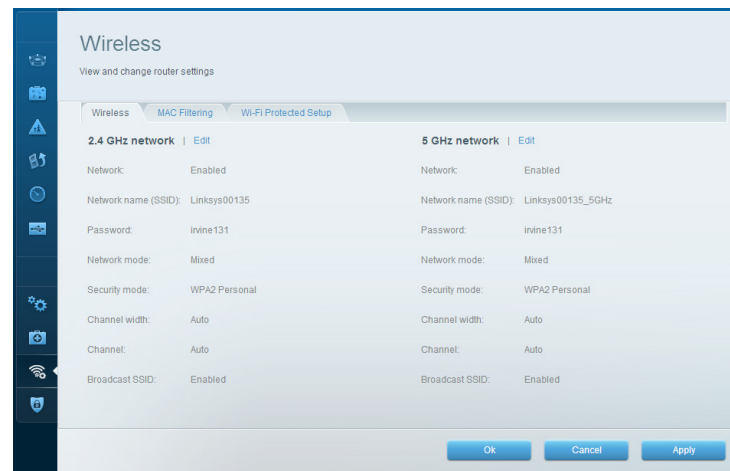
Wireless

View and change router settings

Wireless | MAC Filtering | Wi-Fi Protected Setup

2.4 GHz network | Edit

Network: Enabled

Network name (SSID): Linksys00135

Password: irvine131

Network mode: Mixed

Security mode: WPA2 Personal

Channel width: Auto

Channel: Auto

Broadcast SSID: Enabled

5 GHz network | Edit

Network: Enabled

Network name (SSID): Linksys00135_5GHz

Password: irvine131

Network mode: Mixed

Security mode: WPA2 Personal

Channel width: Auto

Channel: Auto

Broadcast SSID: Enabled

Ok | Cancel | Apply